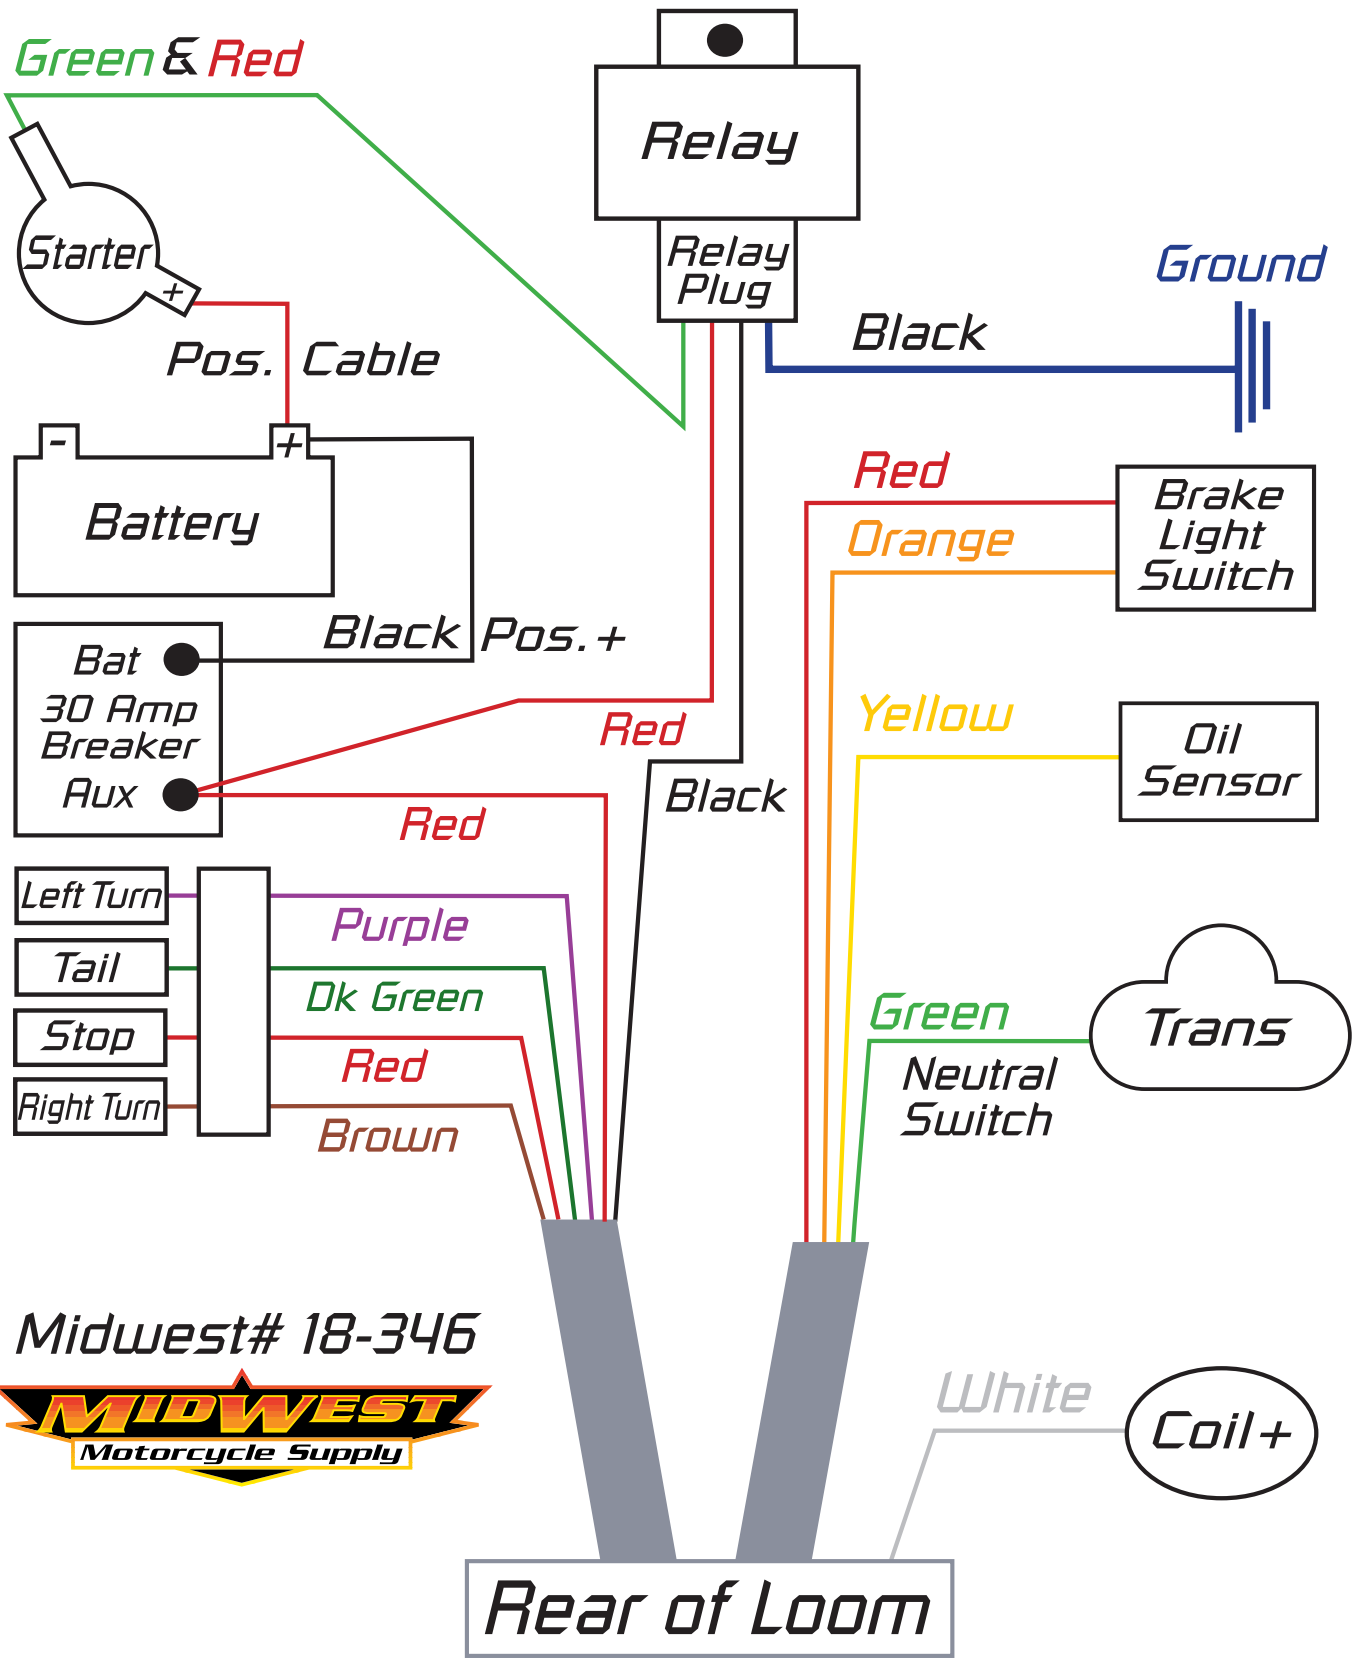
Green & Red

Relay

Relay Plug

Ground

Black

Starter

+

Pos. Cable

-

+

Battery

Red

Orange

Brake Light Switch

Black

Pos.+

Bat

30 Amp Breaker

Aux

Red

Black

Yellow

Oil Sensor

Red

Left Turn

Tail

Stop

Right Turn

Purple

Dk Green

Red

Brown

Green

Trans

Neutral Switch

Midwest# 18-346

MIDWEST

Motorcycle Supply

White

Coil+

Rear of Loom